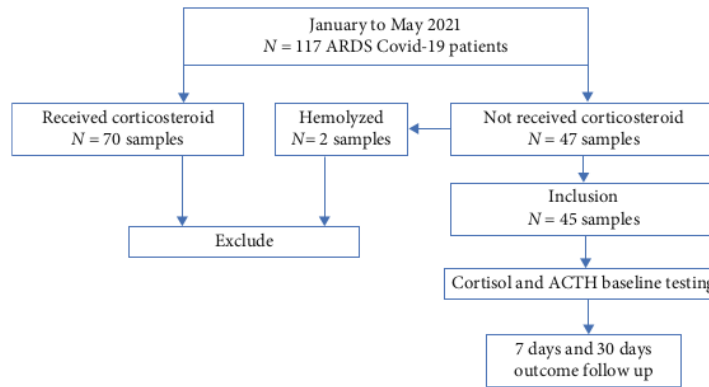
January to May 2021
$N$ = 117 ARDS Covid-19 patients

Received corticosteroid
$N$ = 70 samples

Hemolyzed
$N$= 2 samples

Not received corticosteroid
$N$ = 47 samples

Inclusion
$N$ = 45 samples

Exclude

Cortisol and ACTH baseline testing

7 days and 30 days
outcome follow up